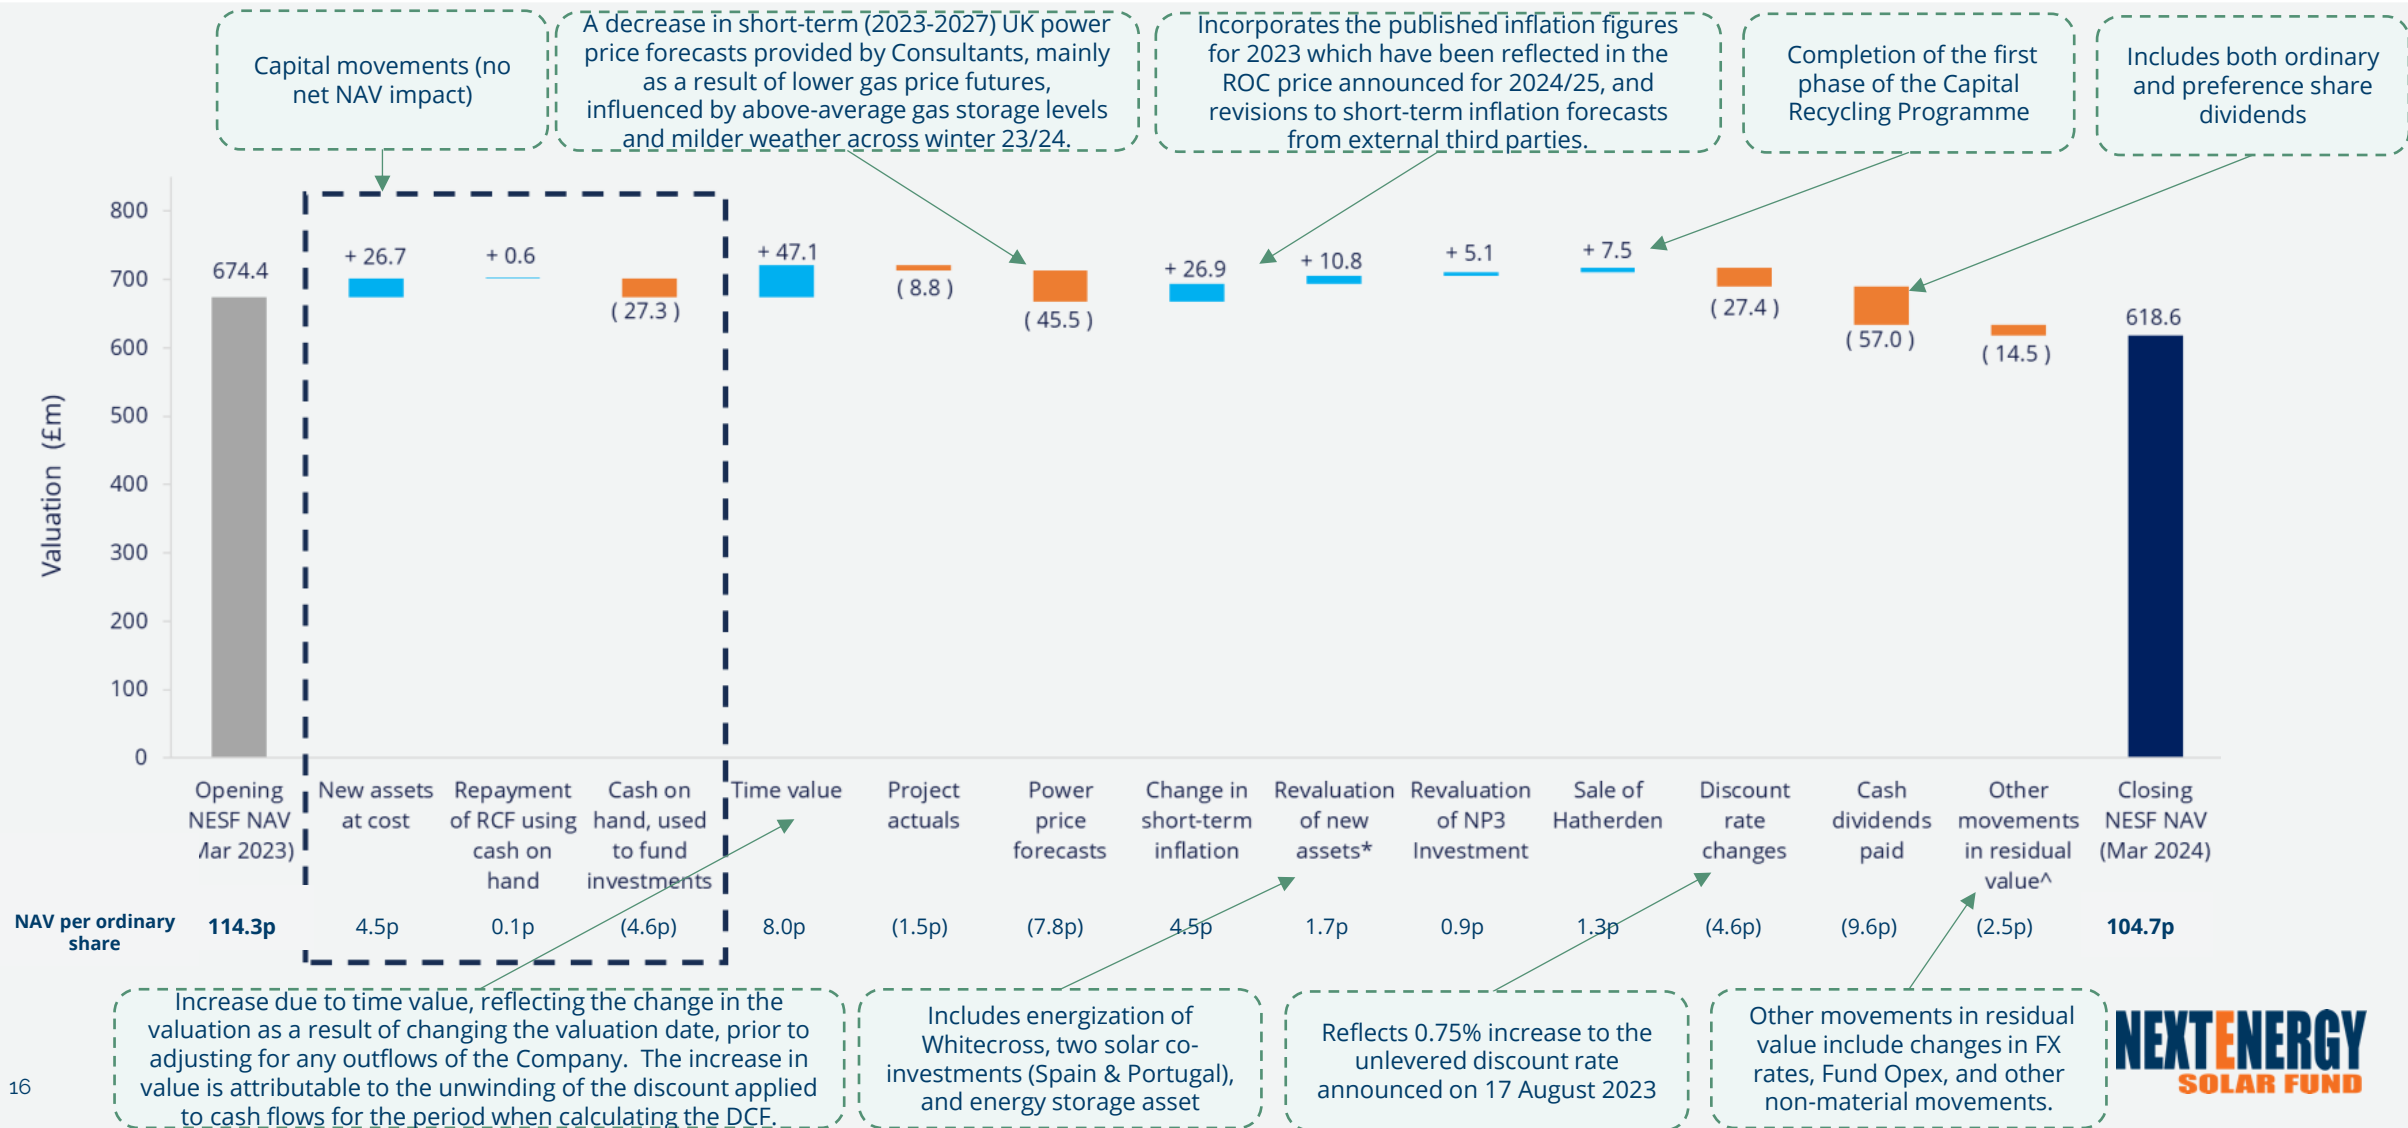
Capital movements (no net NAV impact)

A decrease in short-term (2023-2027) UK power price forecasts provided by Consultants, mainly as a result of lower gas price futures, influenced by above-average gas storage levels and milder weather across winter 23/24.

Incorporates the published inflation figures for 2023 which have been reflected in the ROC price announced for 2024/25, and revisions to short-term inflation forecasts from external third parties.

Completion of the first phase of the Capital Recycling Programme

Includes both ordinary and preference share dividends

Valuation (£m)

800
700
600
500
400
300
200
100
0

674.4
+ 26.7
+ 0.6
( 27.3 )
+ 47.1
( 8.8 )
( 45.5 )
+ 26.9
+ 10.8
+ 5.1
+ 7.5
( 27.4 )
( 57.0 )
( 14.5 )
618.6

Opening NESF NAV (Mar 2023)
New assets at cost
Repayment of RCF using cash on hand
Cash on hand, used to fund investments
Time value
Project actuals
Power price forecasts
Change in short-term inflation
Revaluation of new assets*
Revaluation of NP3 Investment
Sale of Hatherden
Discount rate changes
Cash dividends paid
Other movements in residual value^
Closing NESF NAV (Mar 2024)

NAV per ordinary share
114.3p
4.5p
0.1p
(4.6p)
8.0p
(1.5p)
(7.8p)
4.5p
1.7p
0.9p
1.3p
(4.6p)
(9.6p)
(2.5p)
104.7p

Increase due to time value, reflecting the change in the valuation as a result of changing the valuation date, prior to adjusting for any outflows of the Company. The increase in value is attributable to the unwinding of the discount applied to cash flows for the period when calculating the DCF.

Includes energization of Whitecross, two solar co-investments (Spain & Portugal), and energy storage asset

Reflects 0.75% increase to the unlevered discount rate announced on 17 August 2023

Other movements in residual value include changes in FX rates, Fund Opex, and other non-material movements.

16

NEXTENERGY SOLAR FUND